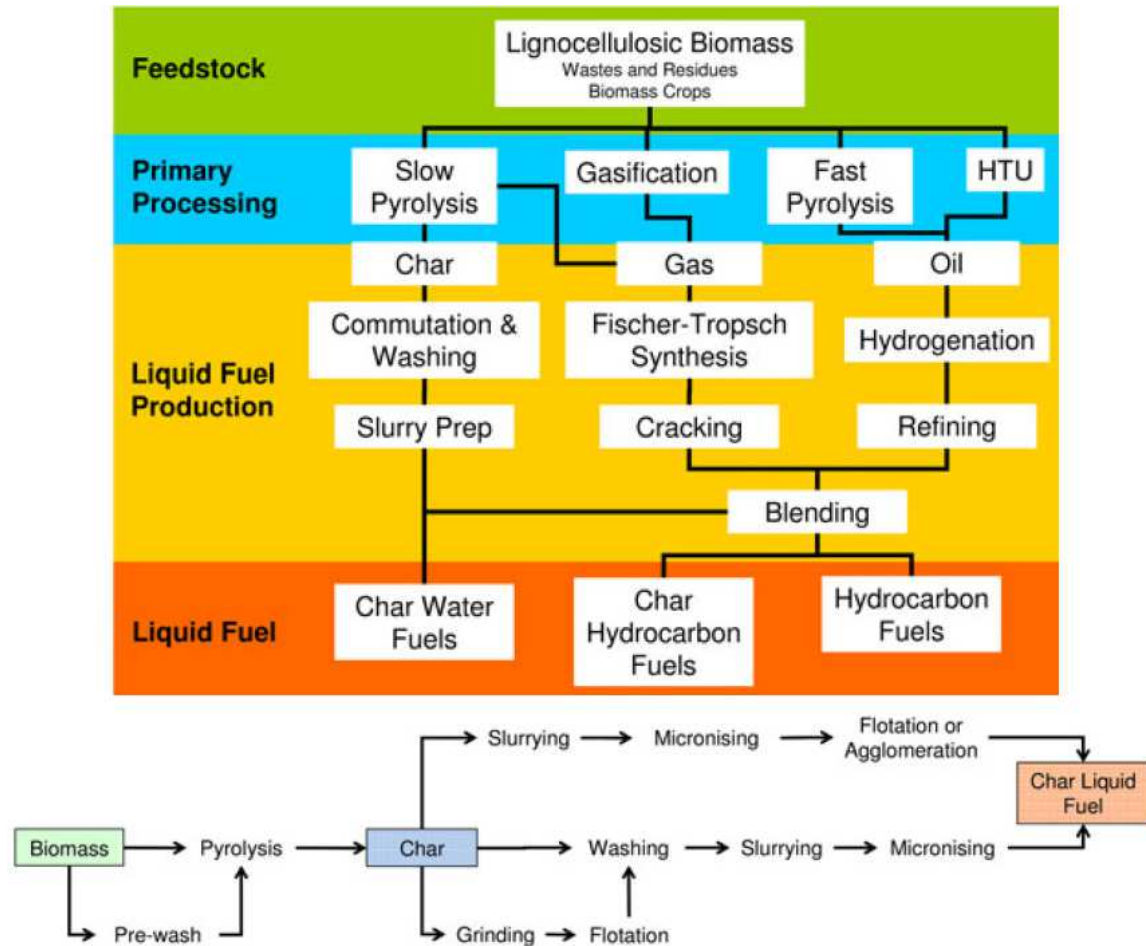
Feedstock

Lignocellulosic Biomass
Wastes and Residues
Biomass Crops

Primary Processing

Slow Pyrolysis

Gasification

Fast Pyrolysis

HTU

Char

Gas

Oil

Liquid Fuel Production

Commutation & Washing

Fischer-Tropsch Synthesis

Hydrogenation

Slurry Prep

Cracking

Refining

Blending

Liquid Fuel

Char Water Fuels

Char Hydrocarbon Fuels

Hydrocarbon Fuels

Slurrying

Micronising

Flotation or Agglomeration

Char Liquid Fuel

Biomass

Pyrolysis

Char

Washing

Slurrying

Micronising

Pre-wash

Grinding

Flotation